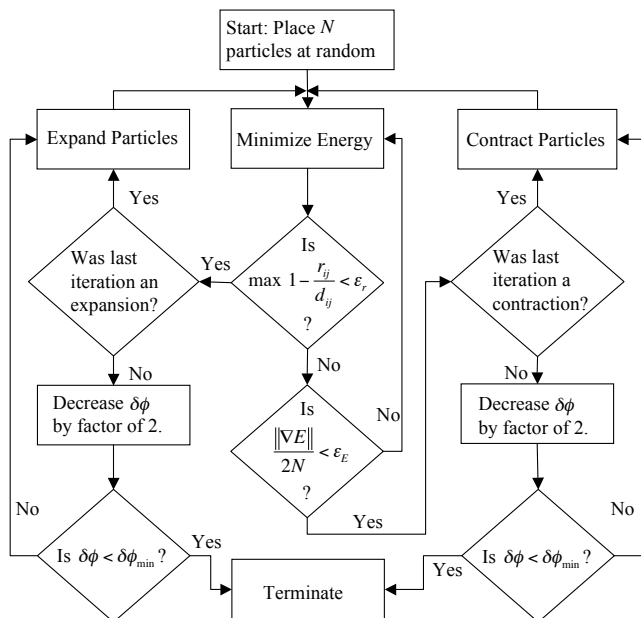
Start: Place $N$ particles at random

Expand Particles

Minimize Energy

Contract Particles

Yes

Was last iteration an expansion?

Yes

Is $\max 1 - \frac{r_{ij}}{d_{ij}} < \varepsilon_r$ ?

Yes

Was last iteration a contraction?

No

No

No

Decrease $\delta\phi$ by factor of 2.

Is $\frac{\|\nabla E\|}{2N} < \varepsilon_E$ ?

No

Decrease $\delta\phi$ by factor of 2.

No

Yes

No

Is $\delta\phi < \delta\phi_{\min}$ ?

Yes

Terminate

Yes

Is $\delta\phi < \delta\phi_{\min}$ ?